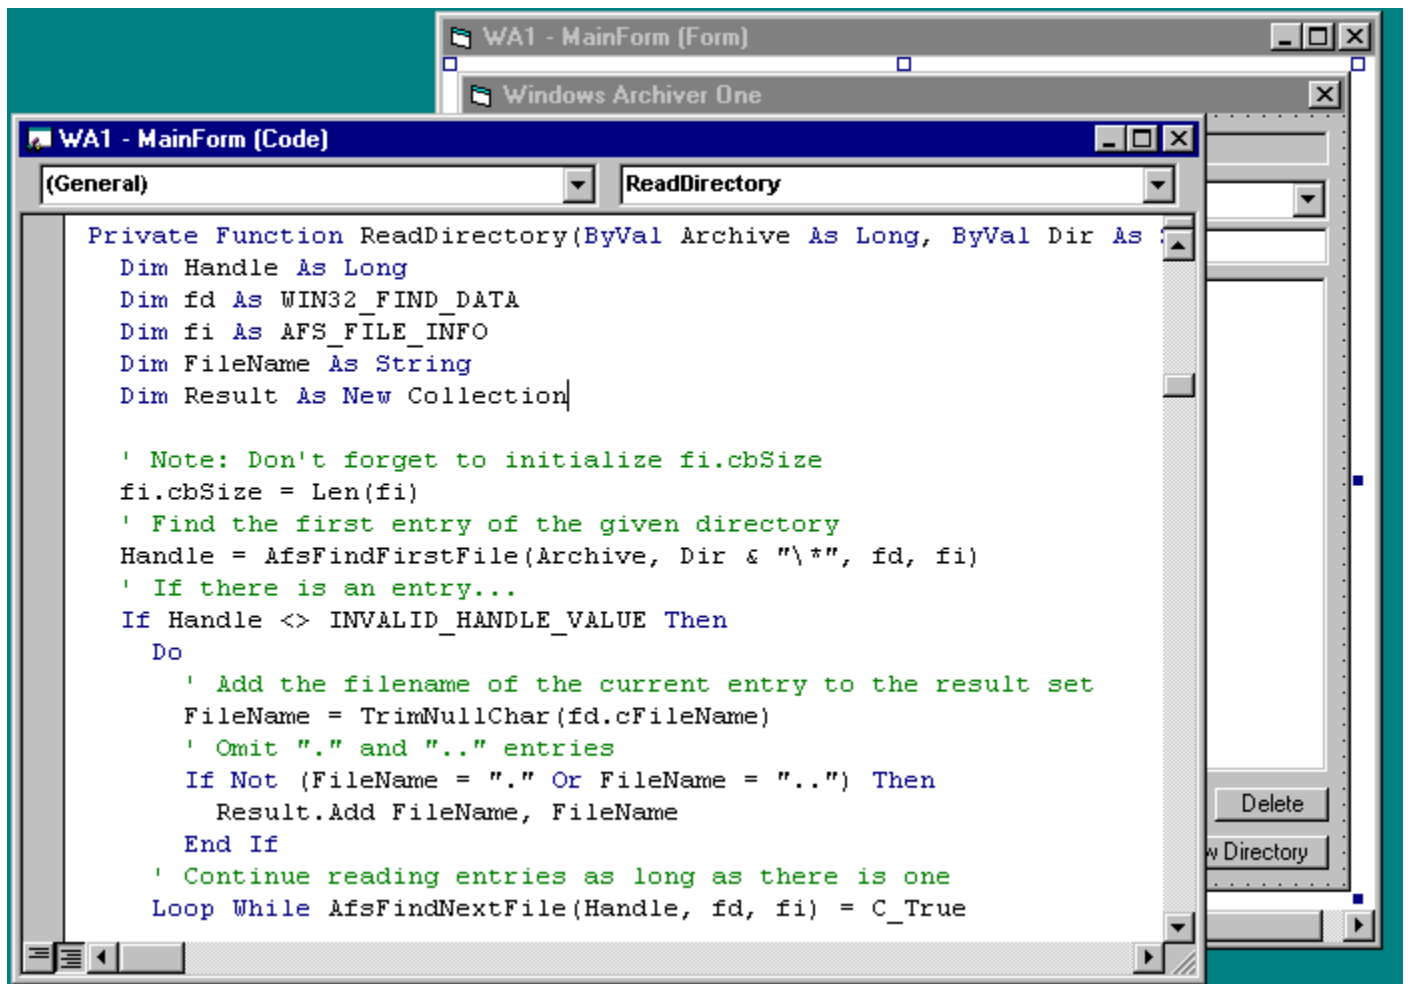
WA1 - MainForm (Form)

Windows Archiver One

WA1 - MainForm (Code)

(General)

ReadDirectory

Private Function ReadDirectory(ByVal Archive As Long, ByVal Dir As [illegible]
Dim Handle As Long
Dim fd As WIN32_FIND_DATA
Dim fi As AFS_FILE_INFO
Dim FileName As String
Dim Result As New Collection

' Note: Don't forget to initialize fi.cbSize
fi.cbSize = Len(fi)
' Find the first entry of the given directory
Handle = AfsFindFirstFile(Archive, Dir & "\*", fd, fi)
' If there is an entry...
If Handle <> INVALID_HANDLE_VALUE Then
Do
' Add the filename of the current entry to the result set
FileName = TrimNullChar(fd.cFileName)
' Omit "." and ".." entries
If Not (FileName = "." Or FileName = "..") Then
Result.Add FileName, FileName
End If
' Continue reading entries as long as there is one
Loop While AfsFindNextFile(Handle, fd, fi) = C_True

Delete

w Directory